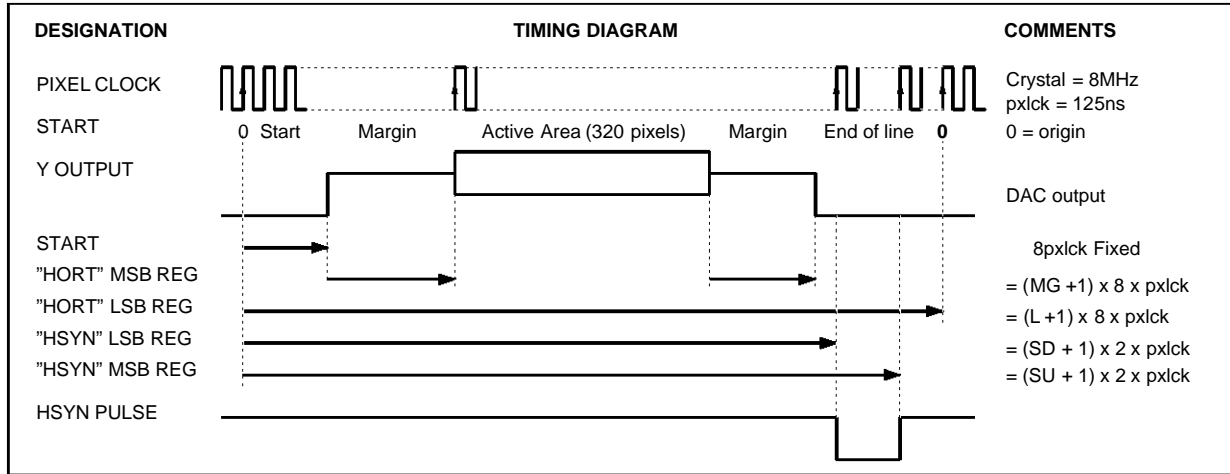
DESIGNATION

TIMING DIAGRAM

COMMENTS

PIXEL CLOCK

Crystal = 8MHz
pxlck = 125ns

START

0 Start

Margin

Active Area (320 pixels)

Margin

End of line

0

0 = origin

Y OUTPUT

DAC output

START

8pxlck Fixed

"HORT" MSB REG

= (MG +1) x 8 x pxlck

"HORT" LSB REG

= (L +1) x 8 x pxlck

"HSYN" LSB REG

= (SD + 1) x 2 x pxlck

"HSYN" MSB REG

= (SU + 1) x 2 x pxlck

HSYN PULSE